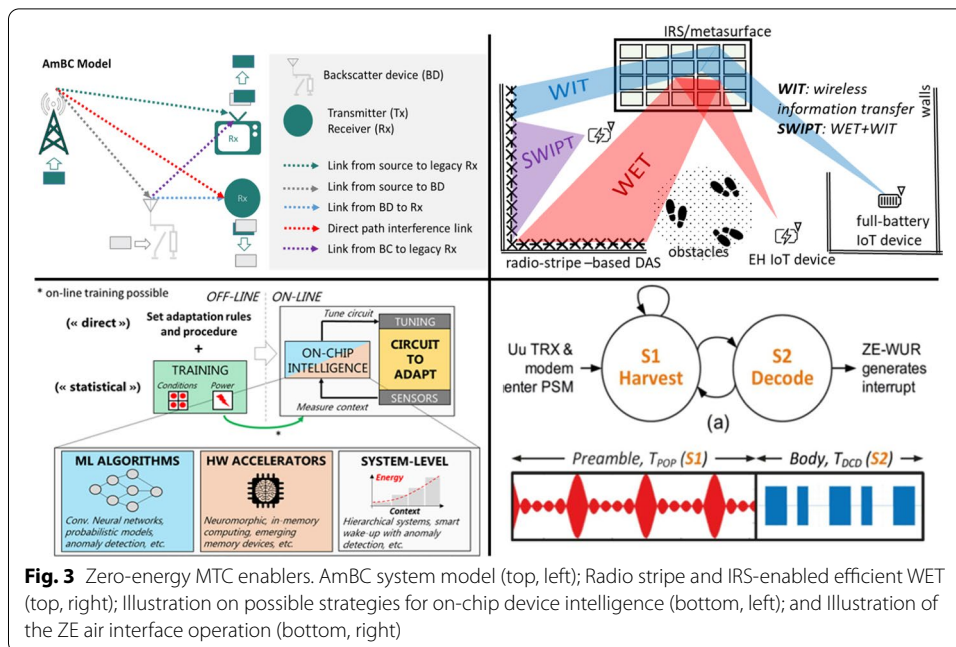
AmBC Model

Rx

Rx

Backscatter device (BD)

Transmitter (Tx)
Receiver (Rx)

Link from source to legacy Rx
Link from source to BD
Link from BD to Rx
Direct path interference link
Link from BC to legacy Rx

IRS/metasurface

WIT

SWIPT

WET

*WIT*: wireless information transfer
*SWIPT*: WET+WIT

walls

full-battery IoT device

radio-stripe –based DAS

obstacles

EH IoT device

* on-line training possible

OFF-LINE | ON-LINE

(« direct »)

Set adaptation rules and procedure
+

(« statistical »)

TRAINING
Conditions Power

Tune circuit

TUNING

ON-CHIP INTELLIGENCE

CIRCUIT TO ADAPT

SENSORS

Measure context

*

ML ALGORITHMS
Conv. Neural networks, probabilistic models, anomaly detection, etc.

HW ACCELERATORS
Neuromorphic, in-memory computing, emerging memory devices, etc.

SYSTEM-LEVEL
Energy
Context
Hierarchical systems, smart wake-up with anomaly detection, etc.

Uu TRX & modem enter PSM

S1
Harvest

S2
Decode

ZE-WUR generates interrupt

(a)

Preamble, $T_{POP}$ (S1)

Body, $T_{DCD}$ (S2)

**Fig. 3** Zero-energy MTC enablers. AmBC system model (top, left); Radio stripe and IRS-enabled efficient WET (top, right); Illustration on possible strategies for on-chip device intelligence (bottom, left); and Illustration of the ZE air interface operation (bottom, right)